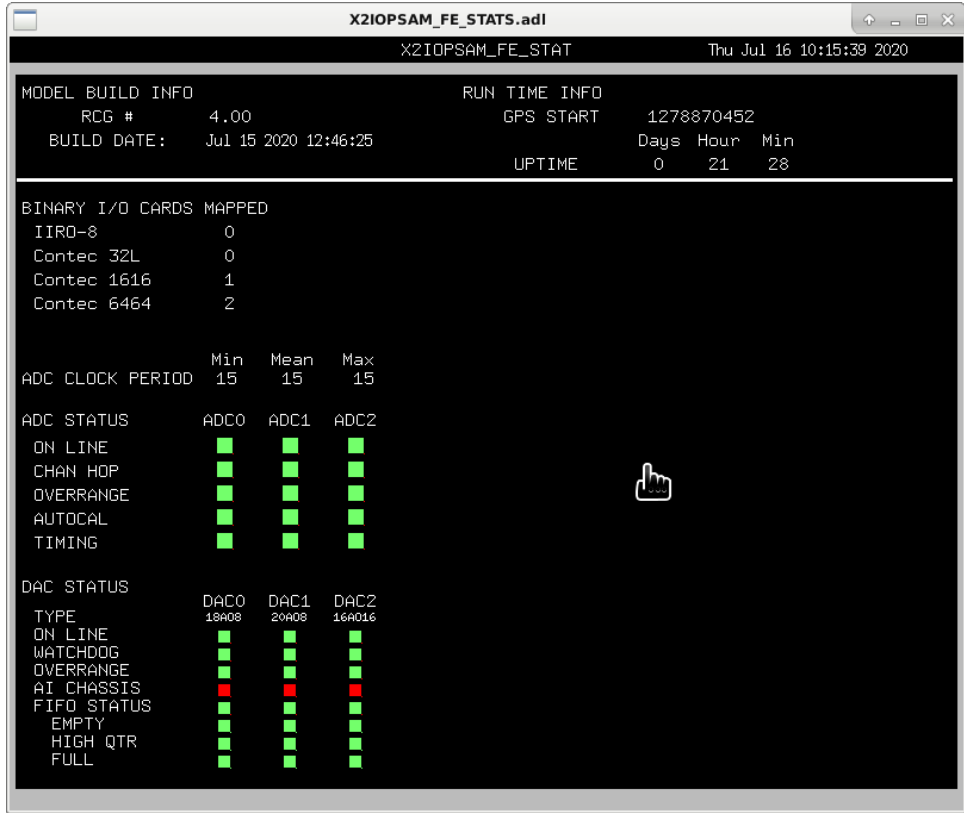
X2IOPSAM_FE_STATS.adl

X2IOPSAM_FE_STAT Thu Jul 16 10:15:39 2020

MODEL BUILD INFO
RCG # 4.00
BUILD DATE: Jul 15 2020 12:46:25

RUN TIME INFO
GPS START 1278870452

| | Days | Hour | Min |
|---|---|---|---|
| UPTIME | 0 | 21 | 28 |

BINARY I/O CARDS MAPPED

| | |
|---|---|
| IIRO-8 | 0 |
| Contec 32L | 0 |
| Contec 1616 | 1 |
| Contec 6464 | 2 |

| | Min | Mean | Max |
|---|---|---|---|
| ADC CLOCK PERIOD | 15 | 15 | 15 |

ADC STATUS ADC0 ADC1 ADC2
ON LINE
CHAN HOP
OVERRANGE
AUTOCAL
TIMING

DAC STATUS
DAC0 DAC1 DAC2
TYPE 18AO8 20AO8 16AO16
ON LINE
WATCHDOG
OVERRANGE
AI CHASSIS
FIFO STATUS
EMPTY
HIGH QTR
FULL